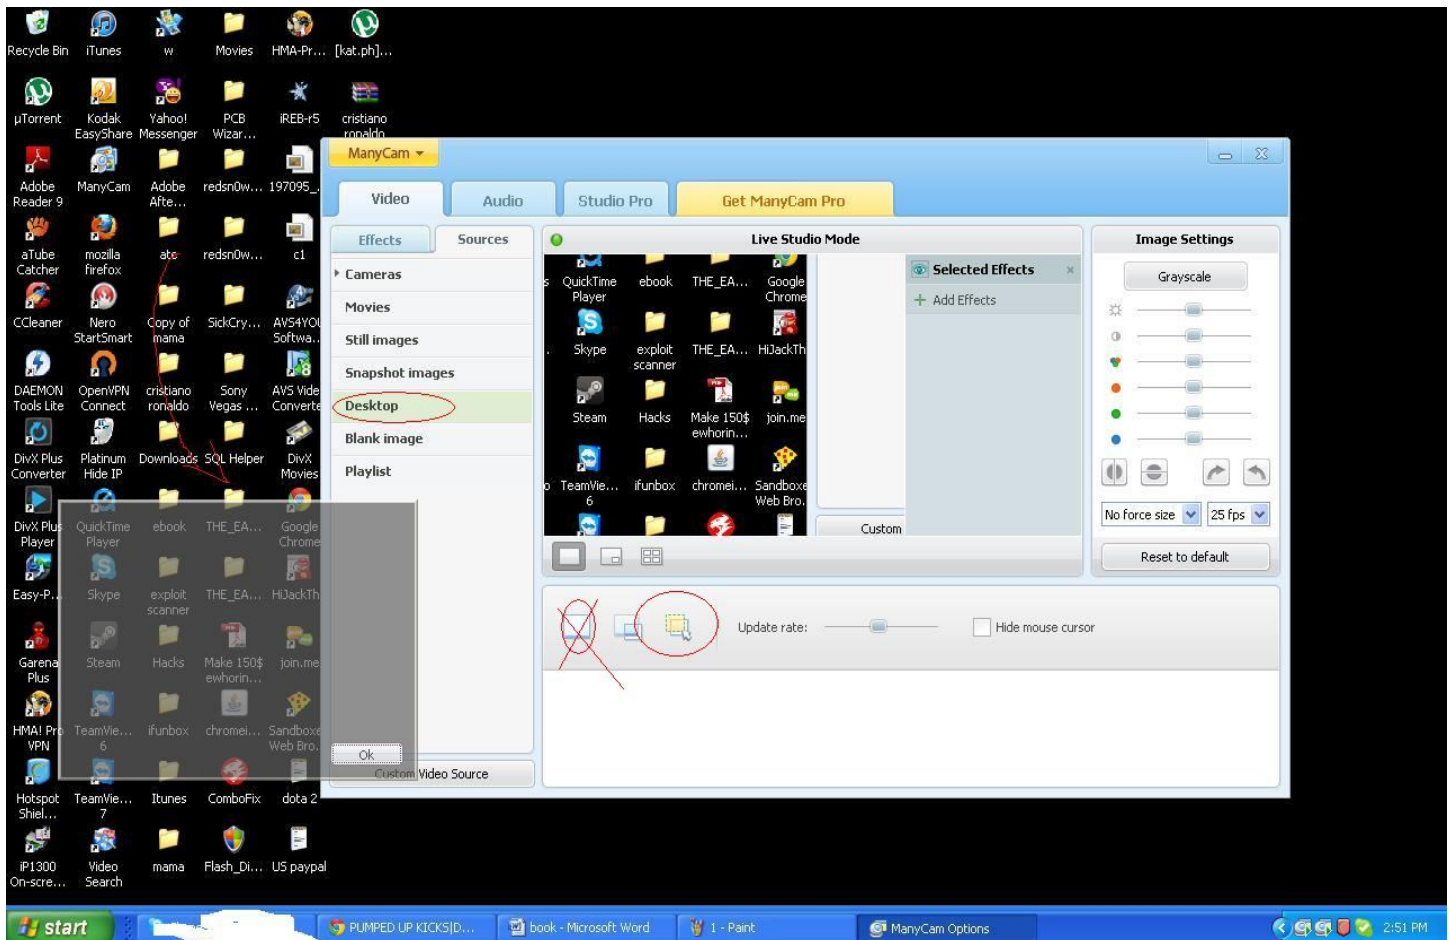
Recycle Bin
iTunes
w
Movies
HMA-Pr...
[kat.ph]...

µTorrent
Kodak EasyShare
Yahoo! Messenger
PCB Wizar...
iREB-r5
cristiano ronaldo

Adobe Reader 9
ManyCam
Adobe Afte...
redsn0w...
197095_

aTube Catcher
mozilla firefox
ate
redsn0w...
c1

CCleaner
Nero StartSmart
Copy of mama
SickCry...
AVS4YOU Softwa...

DAEMON Tools Lite
OpenVPN Connect
cristiano ronaldo
Sony Vegas ...
AVS Video Converter

DivX Plus Converter
Platinum Hide IP
Downloads
SQL Helper
DivX Movies

DivX Plus Player
QuickTime Player
ebook
THE_EA...
Google Chrome

Easy-P...
Skype
exploit scanner
THE_EA...
HiJackTh

Garena Plus
Steam
Hacks
Make 150$ ewhorin...
join.me

HMA! Pro VPN
TeamVie... 6
ifunbox
chromei...
Sandboxe Web Bro...

Hotspot Shiel...
TeamVie... 7
Itunes
ComboFix
dota 2

iP1300 On-scre...
Video Search
mama
Flash_Di...
US paypal

ManyCam

Video
Audio
Studio Pro
Get ManyCam Pro

Effects
Sources
Cameras
Movies
Still images
Snapshot images
Desktop
Blank image
Playlist

Live Studio Mode
QuickTime Player
ebook
THE_EA...
Google Chrome
Skype
exploit scanner
THE_EA...
HiJackTh
Steam
Hacks
Make 150$ ewhorin...
join.me
TeamVie... 6
ifunbox
chromei...
Sandboxe Web Bro...

Selected Effects
Add Effects
Custom

Image Settings
Grayscale
No force size
25 fps
Reset to default

Update rate:
Hide mouse cursor

Ok
Custom Video Source

start
PUMPED UP KICKS|D...
book - Microsoft Word
1 - Paint
ManyCam Options
2:51 PM